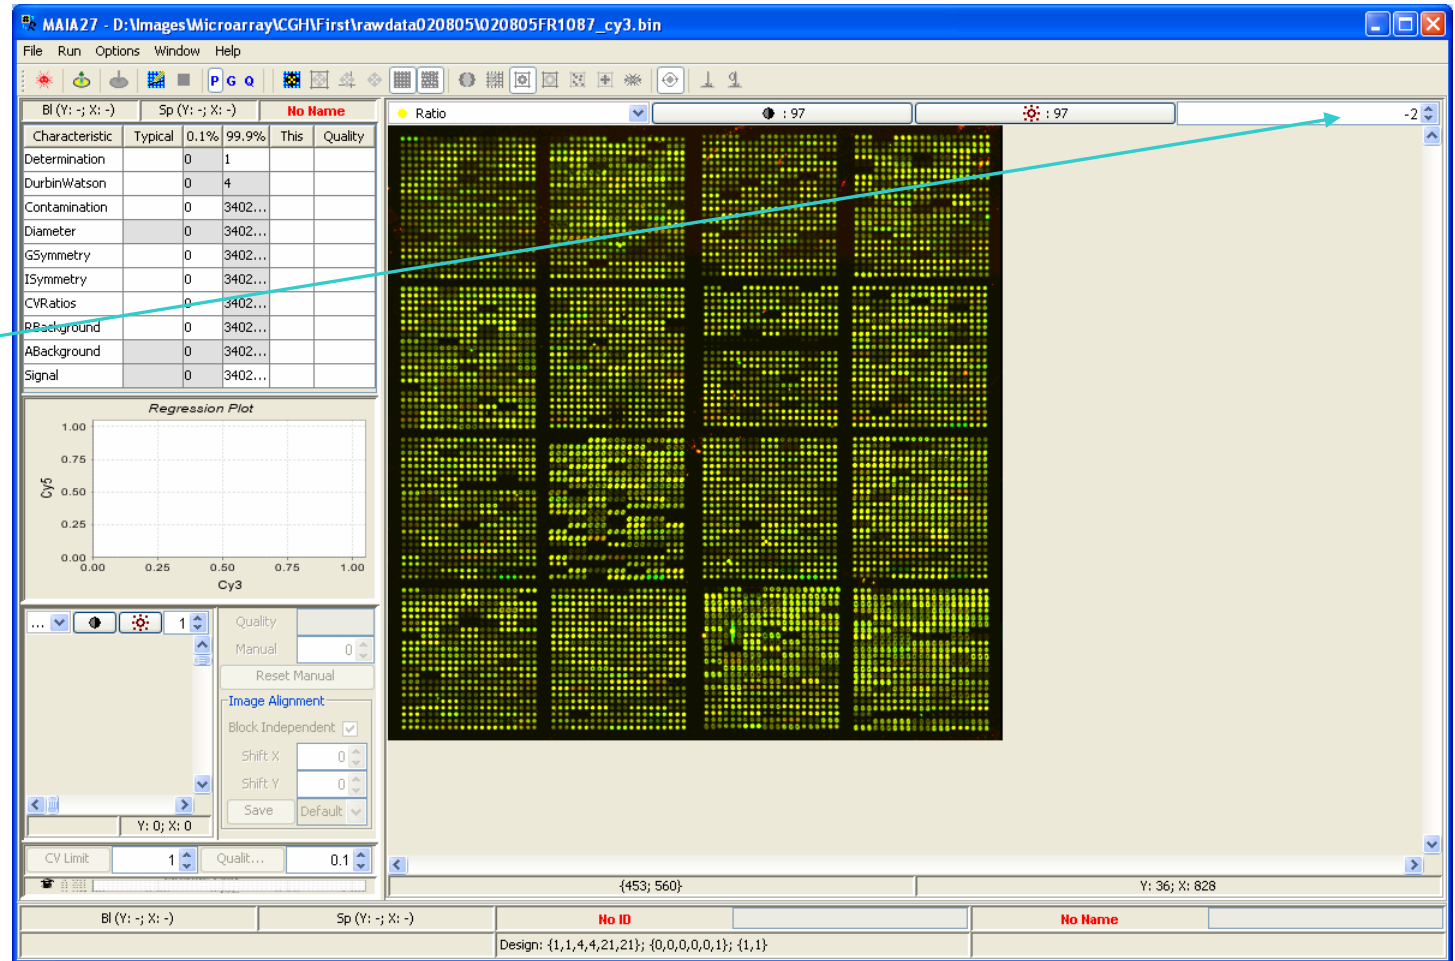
MAIA27 - D:\Images\Microarray\CGH\First\rawdata020805\020805FR1087_cy3.bin

File Run Options Window Help

P G Q

Bl (Y: -; X: -) Sp (Y: -; X: -) No Name

| Characteristic | Typical | 0.1% | 99.9% | This | Quality |
|---|---|---|---|---|---|
| Determination | | 0 | 1 | | |
| DurbinWatson | | 0 | 4 | | |
| Contamination | | 0 | 3402... | | |
| Diameter | | 0 | 3402... | | |
| GSymmetry | | 0 | 3402... | | |
| ISymmetry | | 0 | 3402... | | |
| CVRatios | | 0 | 3402... | | |
| RBackground | | 0 | 3402... | | |
| ABackground | | 0 | 3402... | | |
| Signal | | 0 | 3402... | | |

Regression Plot
1.00
0.75
0.50
0.25
0.00
Cy5
0.00 0.25 0.50 0.75 1.00
Cy3

... 1
Quality
Manual 0
Reset Manual
Image Alignment
Block Independent
Shift X 0
Shift Y 0
Save Default
Y: 0; X: 0
CV Limit 1 Qualit... 0.1

Ratio : 97 : 97 -2

{453; 560} Y: 36; X: 828

Bl (Y: -; X: -) Sp (Y: -; X: -) No ID No Name
Design: {1,1,4,4,21,21}; {0,0,0,0,0,1}; {1,1}